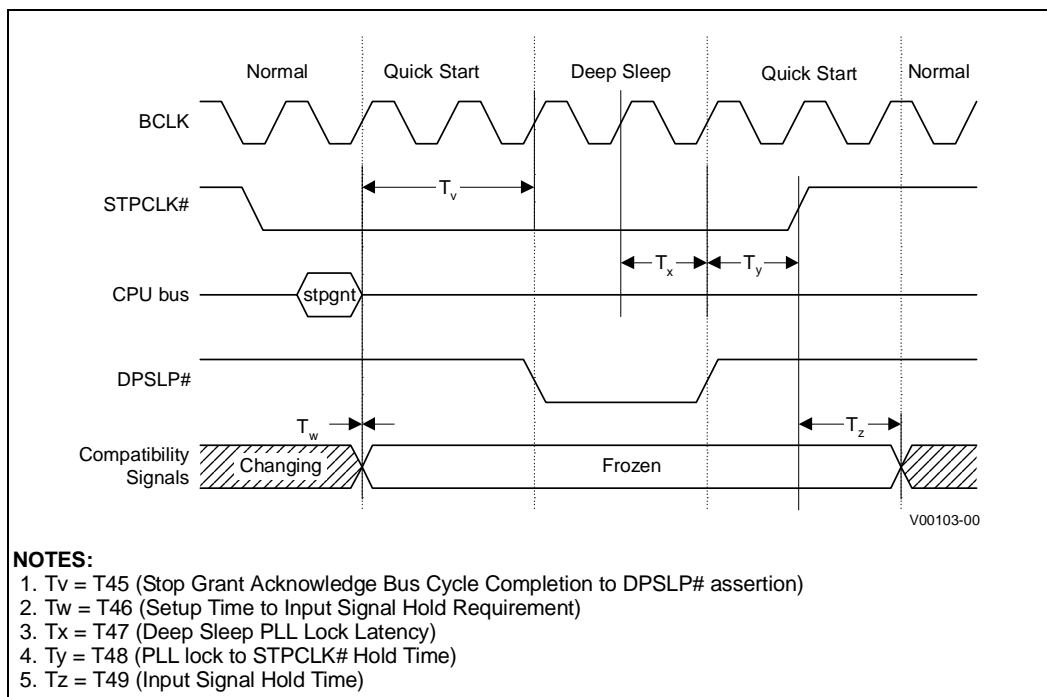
Normal Quick Start Deep Sleep Quick Start Normal

BCLK

STPCLK#

$T_v$

$T_x$ $T_y$

CPU bus

stpgnt

DPSLP#

$T_w$

$T_z$

Compatibility Signals

Changing

Frozen

V00103-00

NOTES:
1. Tv = T45 (Stop Grant Acknowledge Bus Cycle Completion to DPSLP# assertion)
2. Tw = T46 (Setup Time to Input Signal Hold Requirement)
3. Tx = T47 (Deep Sleep PLL Lock Latency)
4. Ty = T48 (PLL lock to STPCLK# Hold Time)
5. Tz = T49 (Input Signal Hold Time)